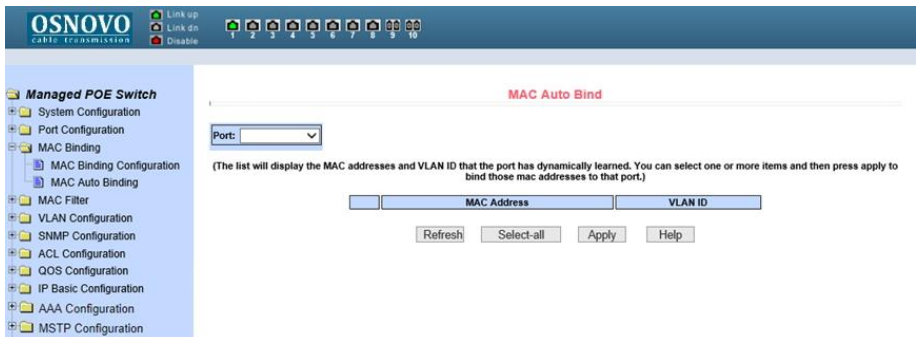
OSNOVO
cable transmission

Link up
Link dn
Disable

1 2 3 4 5 6 7 8 9 10

Managed POE Switch
System Configuration
Port Configuration
MAC Binding
MAC Binding Configuration
MAC Auto Binding
MAC Filter
VLAN Configuration
SNMP Configuration
ACL Configuration
QOS Configuration
IP Basic Configuration
AAA Configuration
MSTP Configuration

MAC Auto Bind

Port:

(The list will display the MAC addresses and VLAN ID that the port has dynamically learned. You can select one or more items and then press apply to bind those mac addresses to that port.)

| | MAC Address | VLAN ID |
|---|---|---|

Refresh Select-all Apply Help